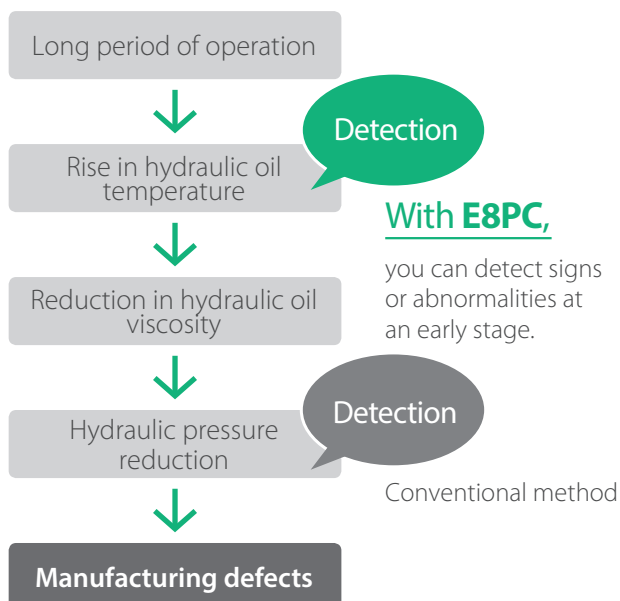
Long period of operation

Detection

Rise in hydraulic oil temperature

With E8PC,

you can detect signs or abnormalities at an early stage.

Reduction in hydraulic oil viscosity

Detection

Hydraulic pressure reduction

Conventional method

Manufacturing defects